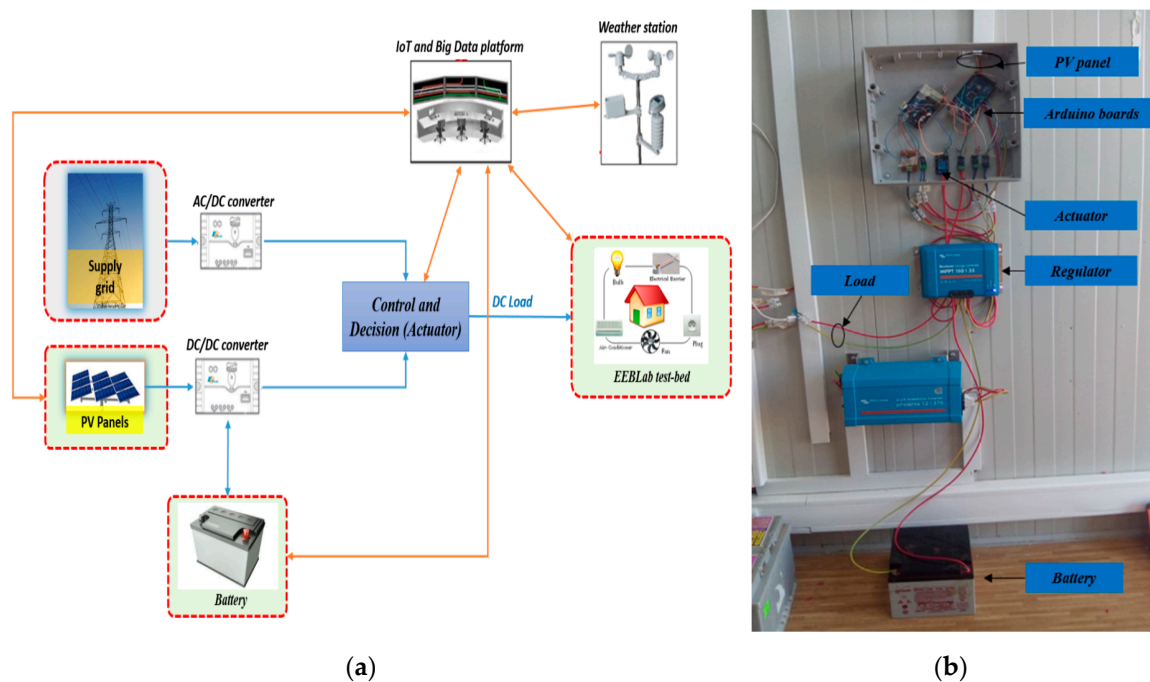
IoT and Big Data platform

Weather station

Supply grid

AC/DC converter

Control and Decision (Actuator)

DC Load

Bulb

Electrical Barrier

Air Conditioner

Fan

Plug

EEBLab test-bed

PV Panels

DC/DC converter

Battery

(a)

PV panel

Arduino boards

Actuator

Regulator

Load

Battery

(b)